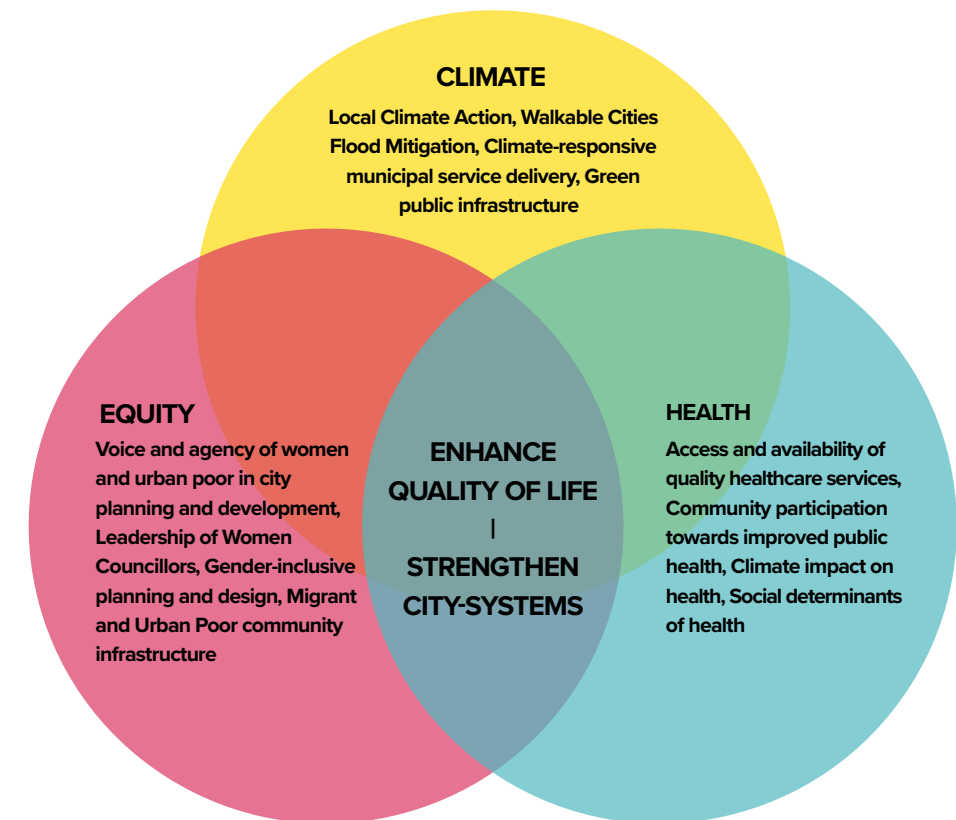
CLIMATE

Local Climate Action, Walkable Cities Flood Mitigation, Climate-responsive municipal service delivery, Green public infrastructure

EQUITY

Voice and agency of women and urban poor in city planning and development, Leadership of Women Councillors, Gender-inclusive planning and design, Migrant and Urban Poor community infrastructure

ENHANCE QUALITY OF LIFE | STRENGTHEN CITY-SYSTEMS

HEALTH

Access and availability of quality healthcare services, Community participation towards improved public health, Climate impact on health, Social determinants of health